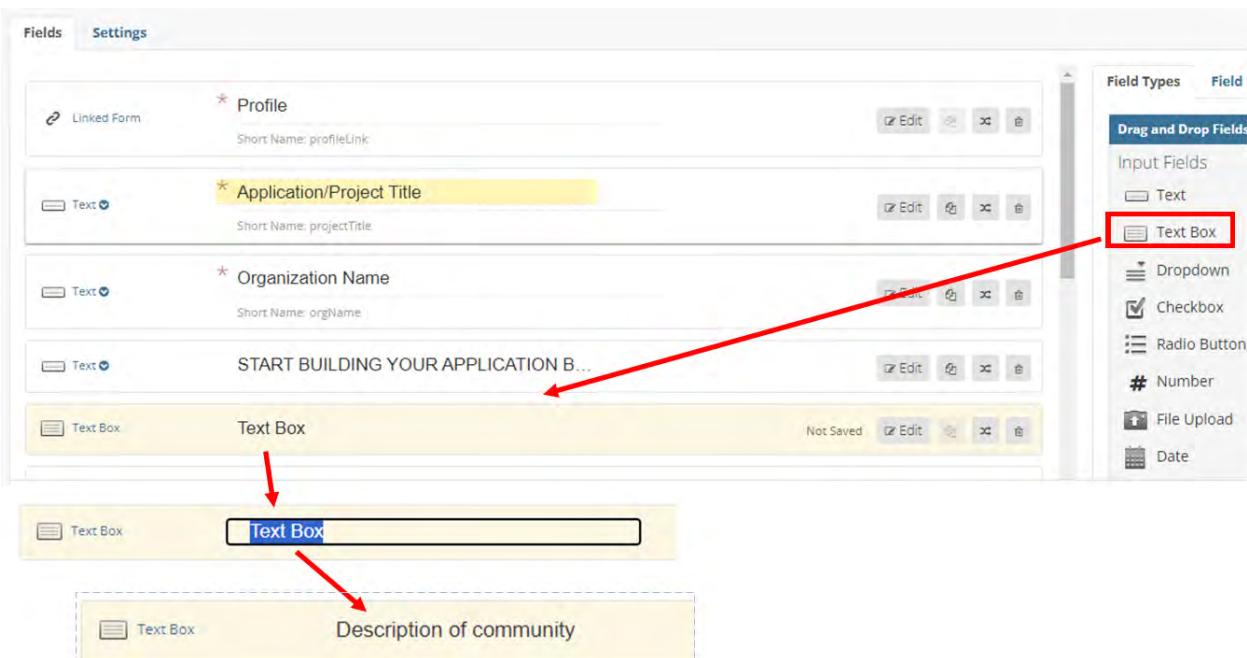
Fields Settings

Linked Form * Profile
Short Name: profileLink
Edit

Text * Application/Project Title
Short Name: projectTitle
Edit

Text * Organization Name
Short Name: orgName
Edit

Text START BUILDING YOUR APPLICATION B...
Edit

Text Box Text Box Not Saved Edit

Field Types Field
Drag and Drop Fields
Input Fields
Text
Text Box
Dropdown
Checkbox
Radio Button
Number
File Upload
Date

Text Box Text Box

Text Box Description of community